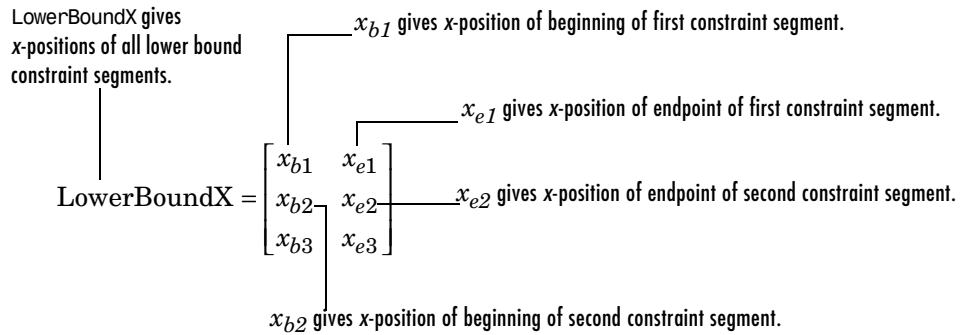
LowerBoundX gives x-positions of all lower bound constraint segments.

$x_{b1}$ gives x-position of beginning of first constraint segment.

$x_{e1}$ gives x-position of endpoint of first constraint segment.

$\text{LowerBoundX} = \begin{bmatrix} x_{b1} & x_{e1} \\ x_{b2} & x_{e2} \\ x_{b3} & x_{e3} \end{bmatrix}$

$x_{e2}$ gives x-position of endpoint of second constraint segment.

$x_{b2}$ gives x-position of beginning of second constraint segment.